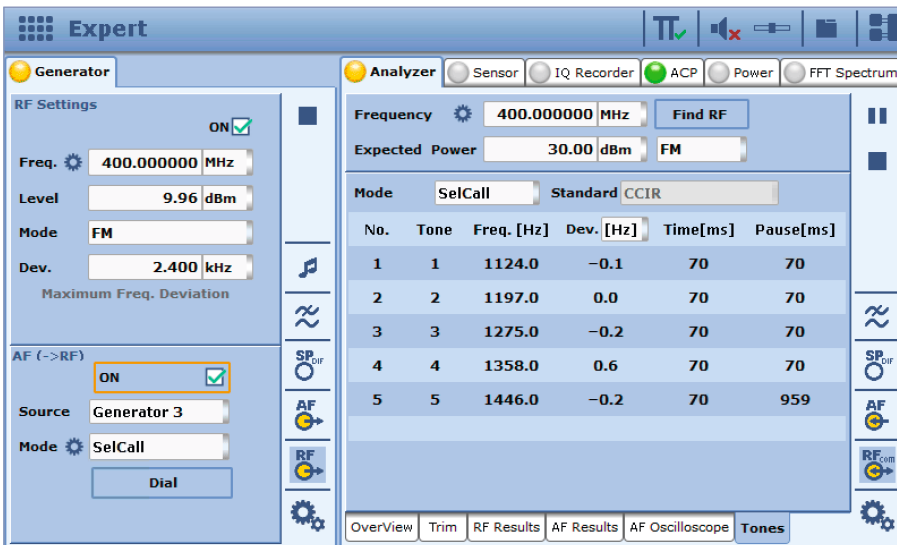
Expert

Generator

RF Settings

ON

Freq. 400.000000 MHz

Level 9.96 dBm

Mode FM

Dev. 2.400 kHz

Maximum Freq. Deviation

AF (->RF)

ON

Source Generator 3

Mode SelCall

Dial

SP DIF

AF

RF

Analyzer | Sensor | IQ Recorder | ACP | Power | FFT Spectrum

Frequency 400.000000 MHz Find RF

Expected Power 30.00 dBm FM

Mode SelCall Standard CCIR

| No. | Tone | Freq. [Hz] | Dev. [Hz] | Time[ms] | Pause[ms] |
|---|---|---|---|---|---|
| 1 | 1 | 1124.0 | −0.1 | 70 | 70 |
| 2 | 2 | 1197.0 | 0.0 | 70 | 70 |
| 3 | 3 | 1275.0 | −0.2 | 70 | 70 |
| 4 | 4 | 1358.0 | 0.6 | 70 | 70 |
| 5 | 5 | 1446.0 | −0.2 | 70 | 959 |

OverView | Trim | RF Results | AF Results | AF Oscilloscope | Tones

SP DIF

AF

RF com